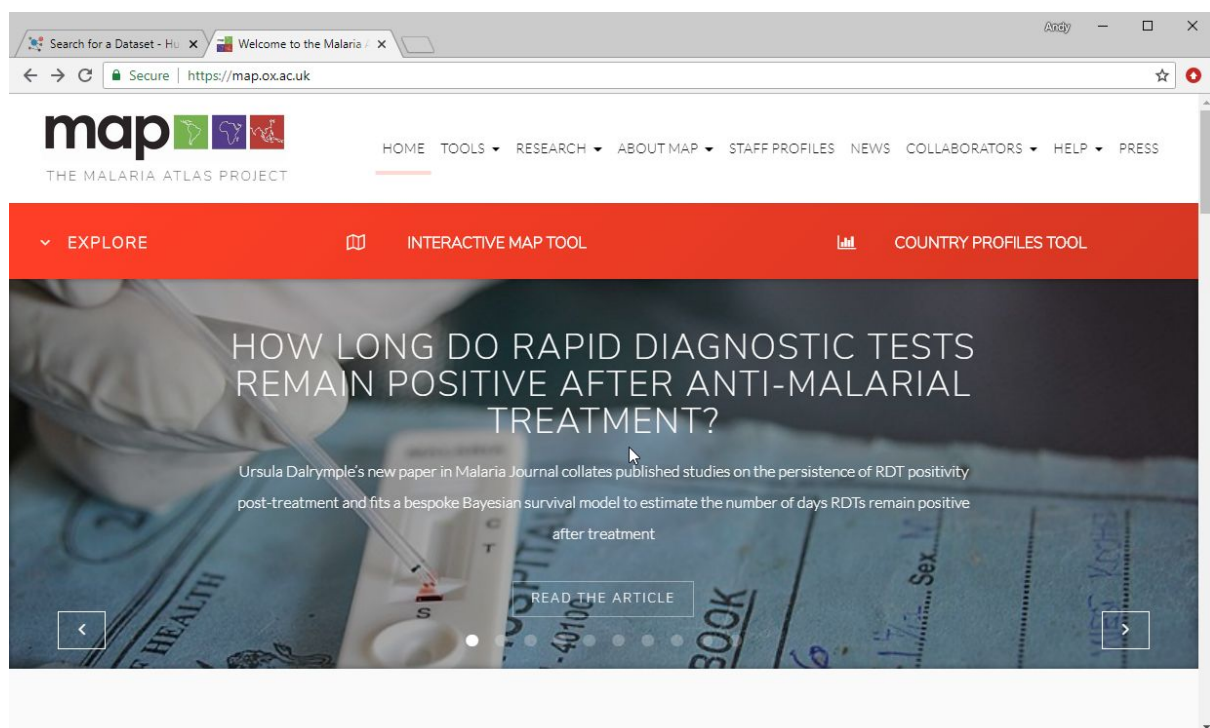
Search for a Dataset - Hu ×
Welcome to the Malaria A ×
Andy
Secure | https://map.ox.ac.uk

map
THE MALARIA ATLAS PROJECT

HOME TOOLS RESEARCH ABOUT MAP STAFF PROFILES NEWS COLLABORATORS HELP PRESS

EXPLORE
INTERACTIVE MAP TOOL
COUNTRY PROFILES TOOL

HOW LONG DO RAPID DIAGNOSTIC TESTS REMAIN POSITIVE AFTER ANTI-MALARIAL TREATMENT?

Ursula Dalrymple's new paper in Malaria Journal collates published studies on the persistence of RDT positivity post-treatment and fits a bespoke Bayesian survival model to estimate the number of days RDTs remain positive after treatment

READ THE ARTICLE

C
T
S
HEALTH
BOOK
Sex